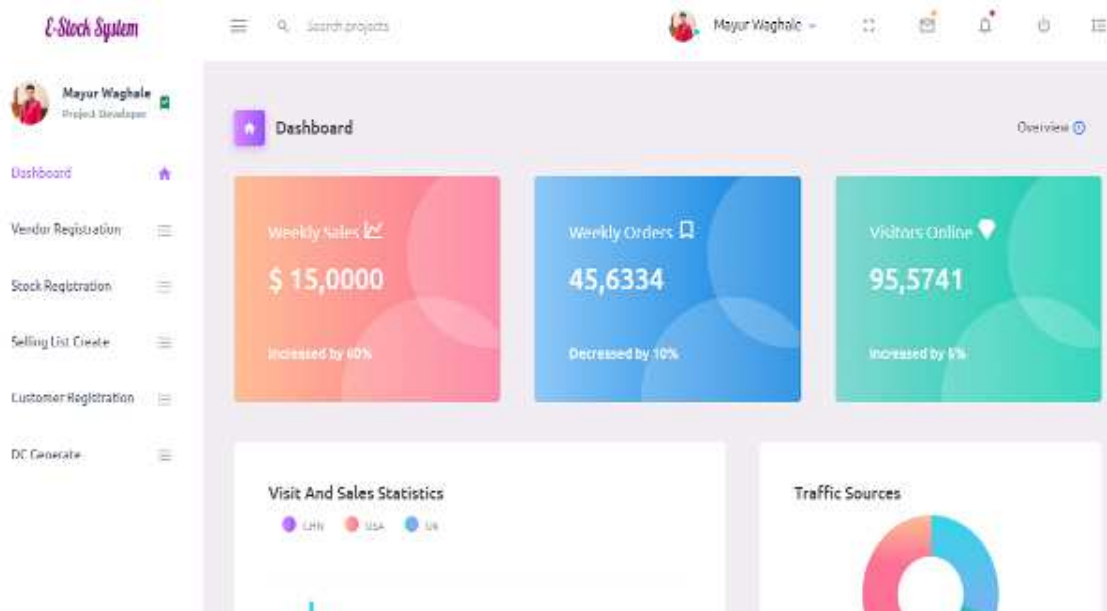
E-Stock System

Search projects

Mayur Waghale

Mayur Waghale
Project Developer

Dashboard

Vendor Registration

Stock Registration

Selling List Create

Customer Registration

DC Generate

Dashboard

Overview

Weekly Sales

$ 15,0000

Increased by 60%

Weekly Orders

45,6334

Decreased by 10%

Visitors Online

95,5741

Increased by 5%

Visit And Sales Statistics

CHN USA UK

Traffic Sources